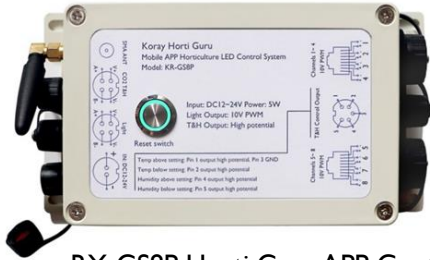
Koray Horti Guru
Mobile APP Horticulture LED Control System
Model: KR-GS8P

Input: DC12~24V Power: 5W
Light Output: 10V PWM
T&H Output: High potential

Reset switch

Temp above setting: Pin 1 output high potential, Pin 3 GND
Temp below setting: Pin 2 output high potential
Humidity above setting: Pin 4 output high potential
Humidity below setting: Pin 5 output high potential

Channels 1~4
Channels 5~8
T&H Control Output

RX-GS8P Horti Guru APP C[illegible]